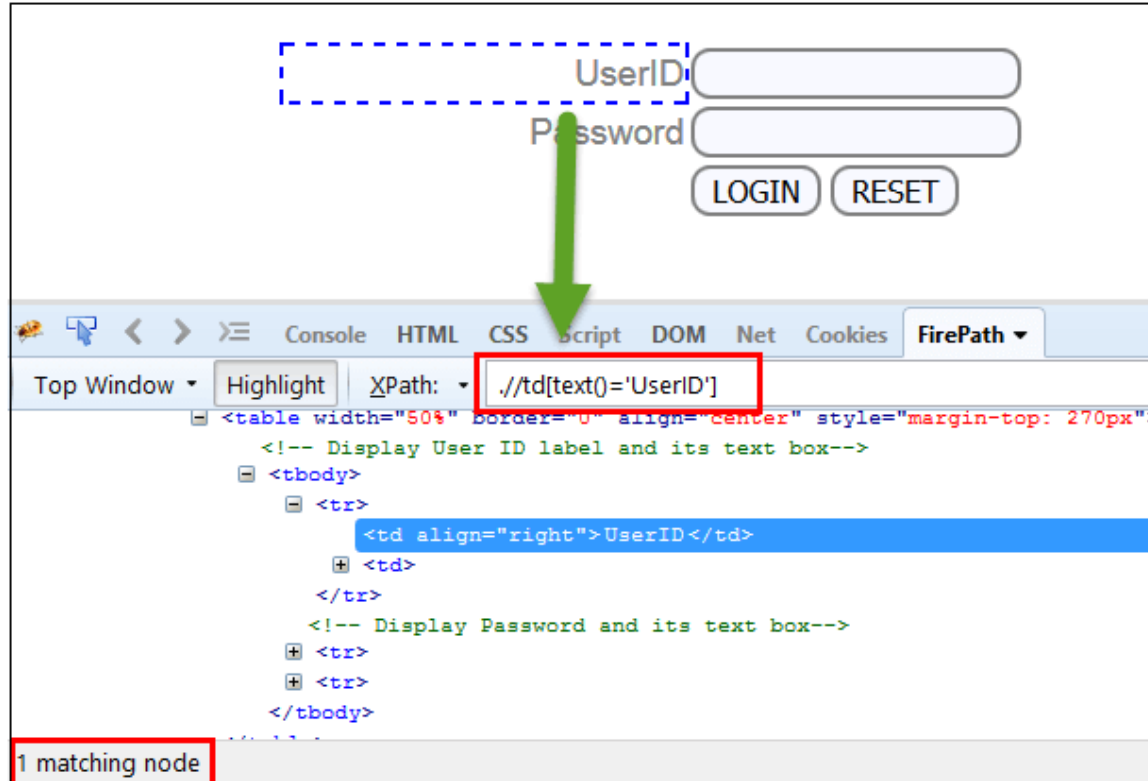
UserID
Password
LOGIN RESET

Console HTML CSS Script DOM Net Cookies FirePath ▾

Top Window ▾ Highlight XPath: ▾ .//td[text()='UserID']

<table width="50%" border="0" align="center" style="margin-top: 270px">
<!-- Display User ID label and its text box-->
<tbody>
<tr>
<td align="right">UserID</td>
<td>
</tr>
<!-- Display Password and its text box-->
<tr>
<tr>
</tbody>
</table>

1 matching node